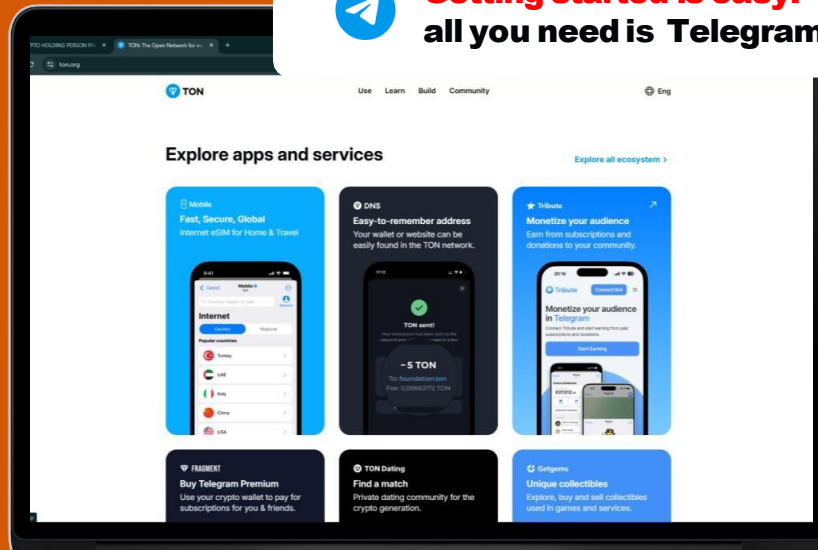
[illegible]
all you need is Telegram

PTO HOLDING PERSON P × TON: The Open Network for ×
ton.org

TON
Use Learn Build Community
Eng

Explore apps and services
Explore all ecosystem >

Mobile
Fast, Secure, Global
Internet eSIM for Home & Travel

Internet
Country Regional
Popular countries
Turkey
UAE
Italy
China
USA

DNS
Easy-to-remember address
Your wallet or website can be easily found in the TON network.

TON sent!
– 5 TON
To: foundation.ton
Fee: 0.00663172 TON

Tribute
Monetize your audience
Earn from subscriptions and donations to your community.

Tribute
Monetize your audience in Telegram
Start Earning

FRAGMENT
Buy Telegram Premium
Use your crypto wallet to pay for subscriptions for you & friends.

TON Dating
Find a match
Private dating community for the crypto generation.

Getgems
Unique collectibles
Explore, buy and sell collectibles used in games and services.